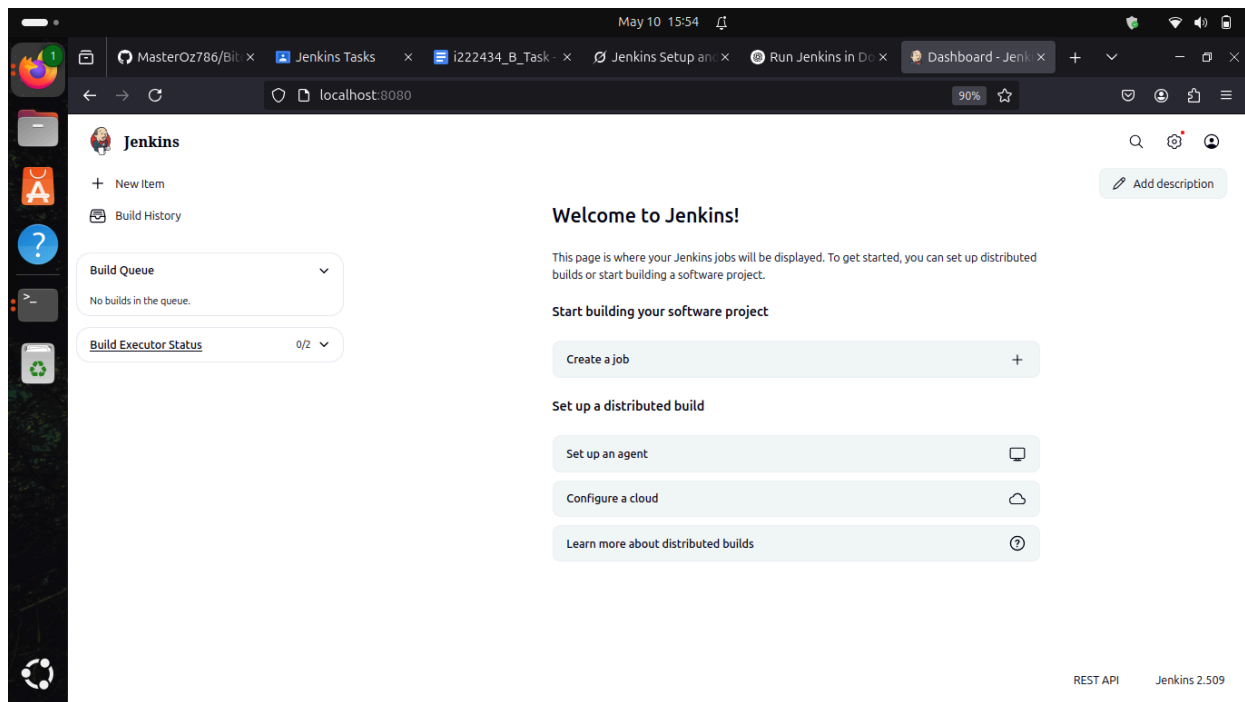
May 10 15:54

1

MasterOz786/Bit ×
Jenkins Tasks ×
i222434_B_Task ×
Jenkins Setup an ×
Run Jenkins in Do ×
Dashboard - Jenk ×

localhost:8080

90%

Jenkins

New Item

Build History

Build Queue

No builds in the queue.

Build Executor Status 0/2

Add description

Welcome to Jenkins!

This page is where your Jenkins jobs will be displayed. To get started, you can set up distributed builds or start building a software project.

Start building your software project

Create a job

Set up a distributed build

Set up an agent

Configure a cloud

Learn more about distributed builds

REST API Jenkins 2.509